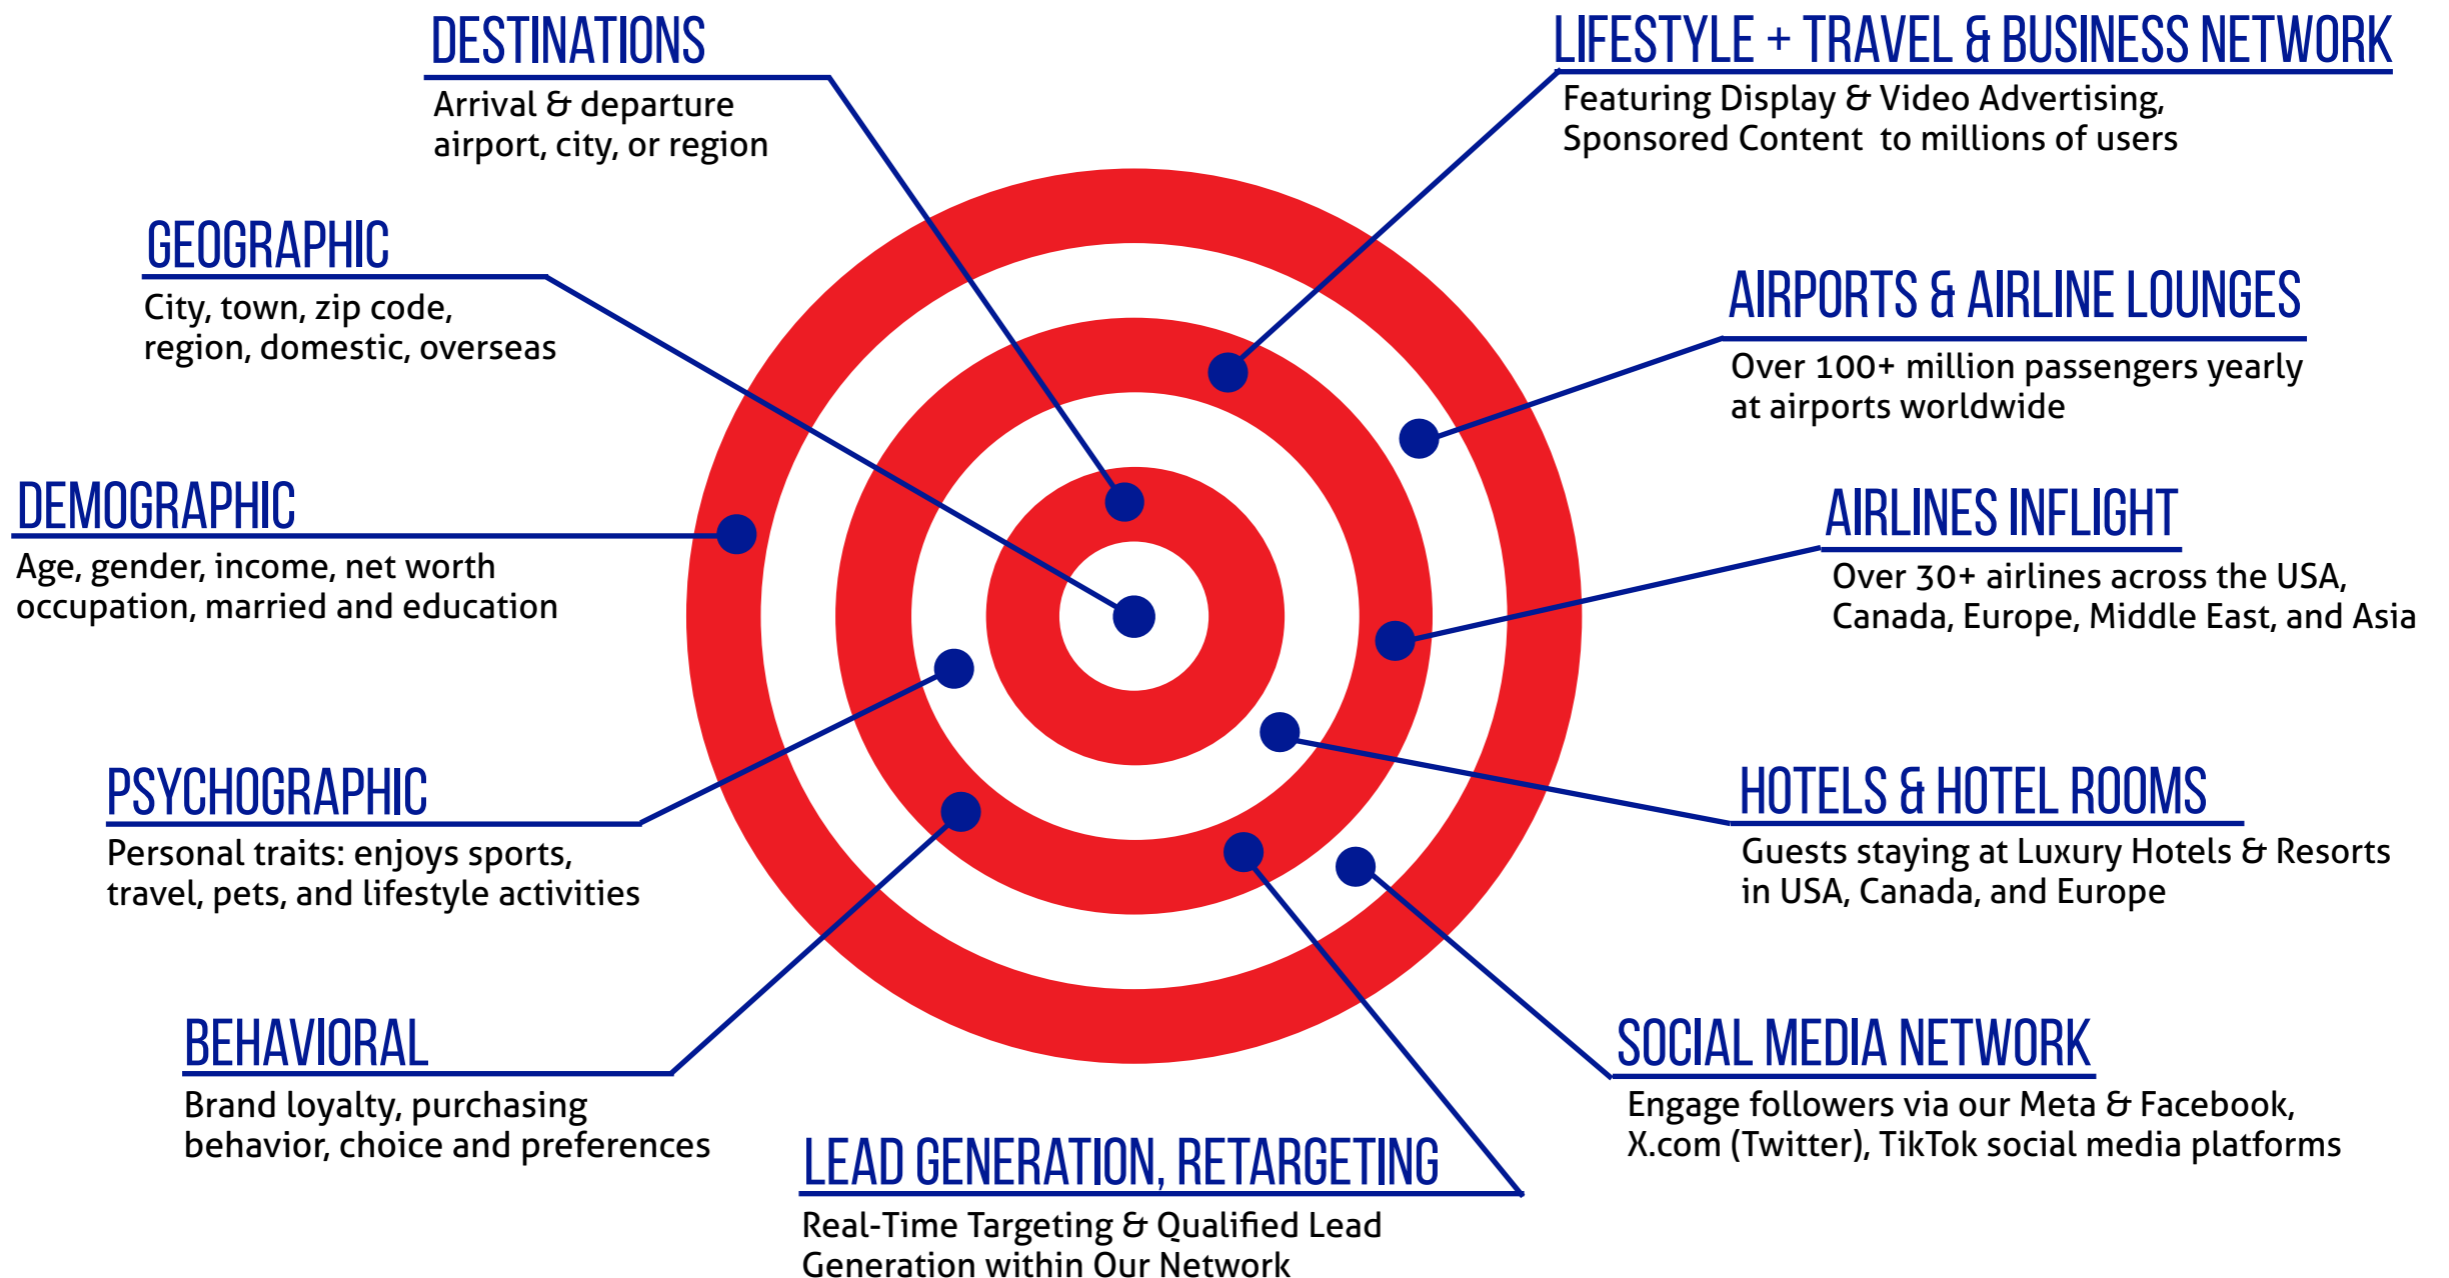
DESTINATIONS
Arrival & departure airport, city, or region

LIFESTYLE + TRAVEL & BUSINESS NETWORK
Featuring Display & Video Advertising, Sponsored Content to millions of users

GEOGRAPHIC
City, town, zip code, region, domestic, overseas

AIRPORTS & AIRLINE LOUNGES
Over 100+ million passengers yearly at airports worldwide

DEMOGRAPHIC
Age, gender, income, net worth occupation, married and education

AIRLINES INFLIGHT
Over 30+ airlines across the USA, Canada, Europe, Middle East, and Asia

PSYCHOGRAPHIC
Personal traits: enjoys sports, travel, pets, and lifestyle activities

HOTELS & HOTEL ROOMS
Guests staying at Luxury Hotels & Resorts in USA, Canada, and Europe

BEHAVIORAL
Brand loyalty, purchasing behavior, choice and preferences

SOCIAL MEDIA NETWORK
Engage followers via our Meta & Facebook, X.com (Twitter), TikTok social media platforms

LEAD GENERATION, RETARGETING
Real-Time Targeting & Qualified Lead Generation within Our Network